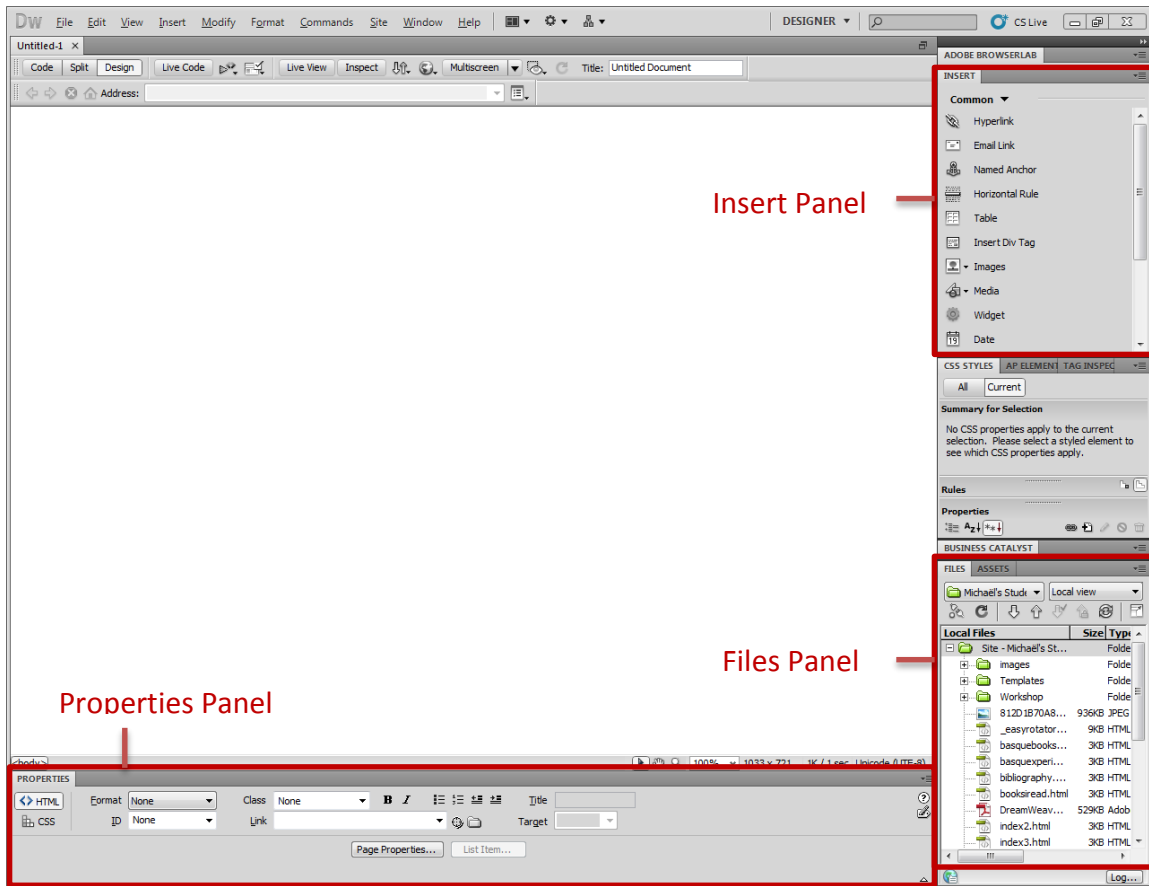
Dw File Edit View Insert Modify Format Commands Site Window Help

DESIGNER

CS Live

Untitled-1

Code Split Design Live Code Live View Inspect Multiscreen Title: Untitled Document

Address:

ADOBE BROWSERLAB

INSERT

Common

Hyperlink

Email Link

Named Anchor

Horizontal Rule

Table

Insert Div Tag

Images

Media

Widget

Date

Insert Panel

CSS STYLES AP ELEMENT TAG INSPEC

All Current

Summary for Selection

No CSS properties apply to the current selection. Please select a styled element to see which CSS properties apply.

Rules

Properties

BUSINESS CATALYST

FILES ASSETS

Michael's Studi Local view

Local Files Size Type

Site - Michael's St... Folde

images Folde

Templates Folde

Workshop Folde

812D1B70A8... 936KB JPEG

_easyrotator... 9KB HTML

basquebooks... 3KB HTML

basquexperi... 3KB HTML

bibliography.... 3KB HTML

booksiread.html 3KB HTML

DreamWeav... 529KB Adob

index2.html 3KB HTML

index3.html 3KB HTML

Files Panel

Log...

Properties Panel

<body> 100% 1033 x 721 1K / 1 sec Unicode (UTF-8)

PROPERTIES

HTML Format None Class None B I Title

CSS ID None Link Target

Page Properties... List Item...